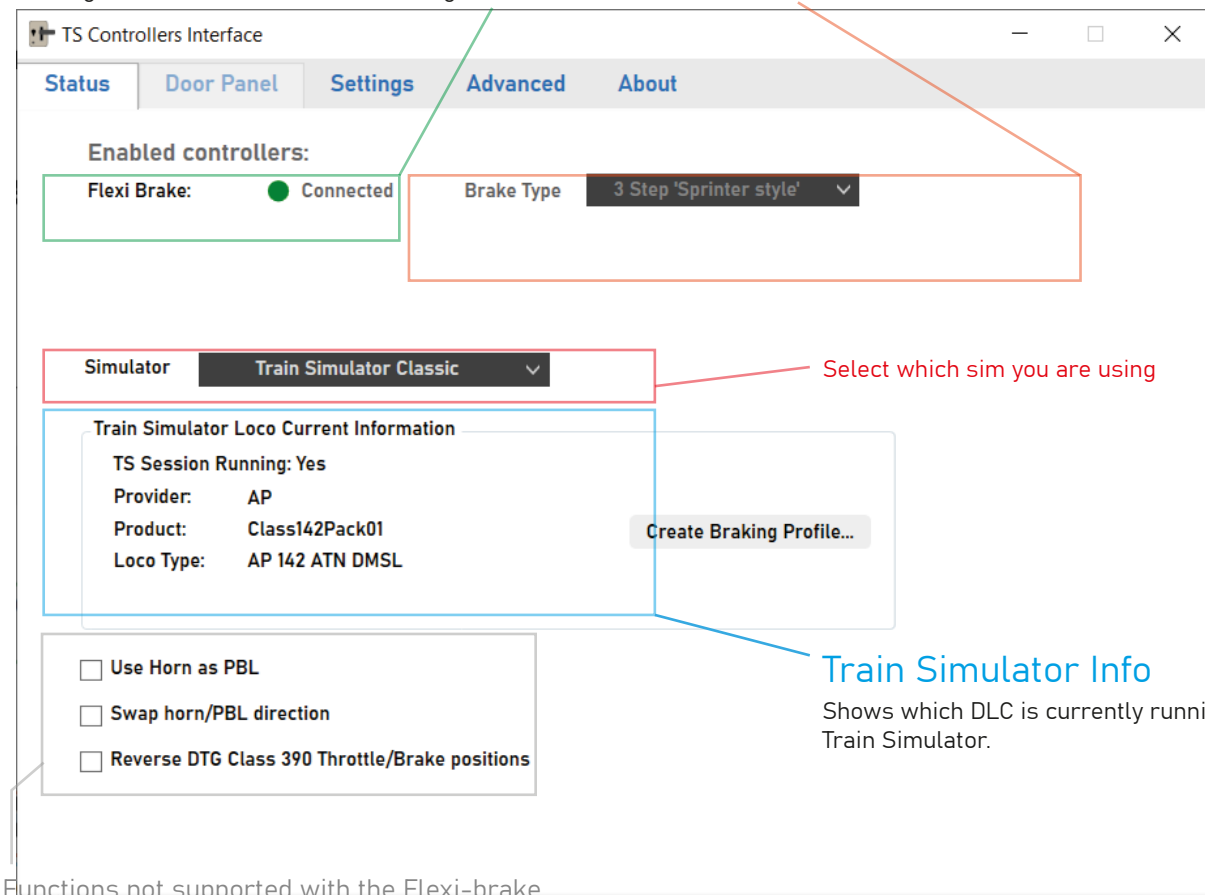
TS Controllers Interface

Status | Door Panel | Settings | Advanced | About

Enabled controllers:

Flexi Brake: Connected

Brake Type 3 Step 'Sprinter style'

Simulator Train Simulator Classic

Select which sim you are using

Train Simulator Loco Current Information

TS Session Running: Yes

Provider: AP

Product: Class142Pack01

Loco Type: AP 142 ATN DMSL

Create Braking Profile...

Train Simulator Info

Shows which DLC is currently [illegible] Train Simulator.

Use Horn as PBL

Swap horn/PBL direction

Reverse DTG Class 390 Throttle/Brake positions

Functions not supported with the Flexi-brake